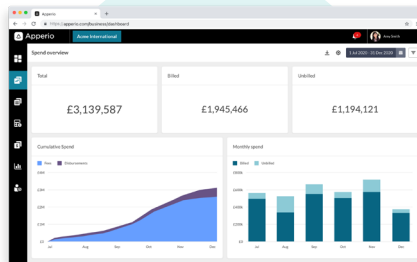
Apperio

https://apperio.com/business/dashboard

Apperio

Acme International

Amy Smith

Spend overview

1 Jul 2020 - 31 Dec 2020

Total

£3,139,587

Billed

£1,945,466

Unbilled

£1,194,121

Cumulative Spend

Fees

Disbursements

£3M

£2M

£1M

£0

Jul

Aug

Sep

Oct

Nov

Dec

Monthly spend

Billed

Unbilled

£800K

£600K

£400K

£200K

£0

Jul

Aug

Sep

Oct

Nov

Dec